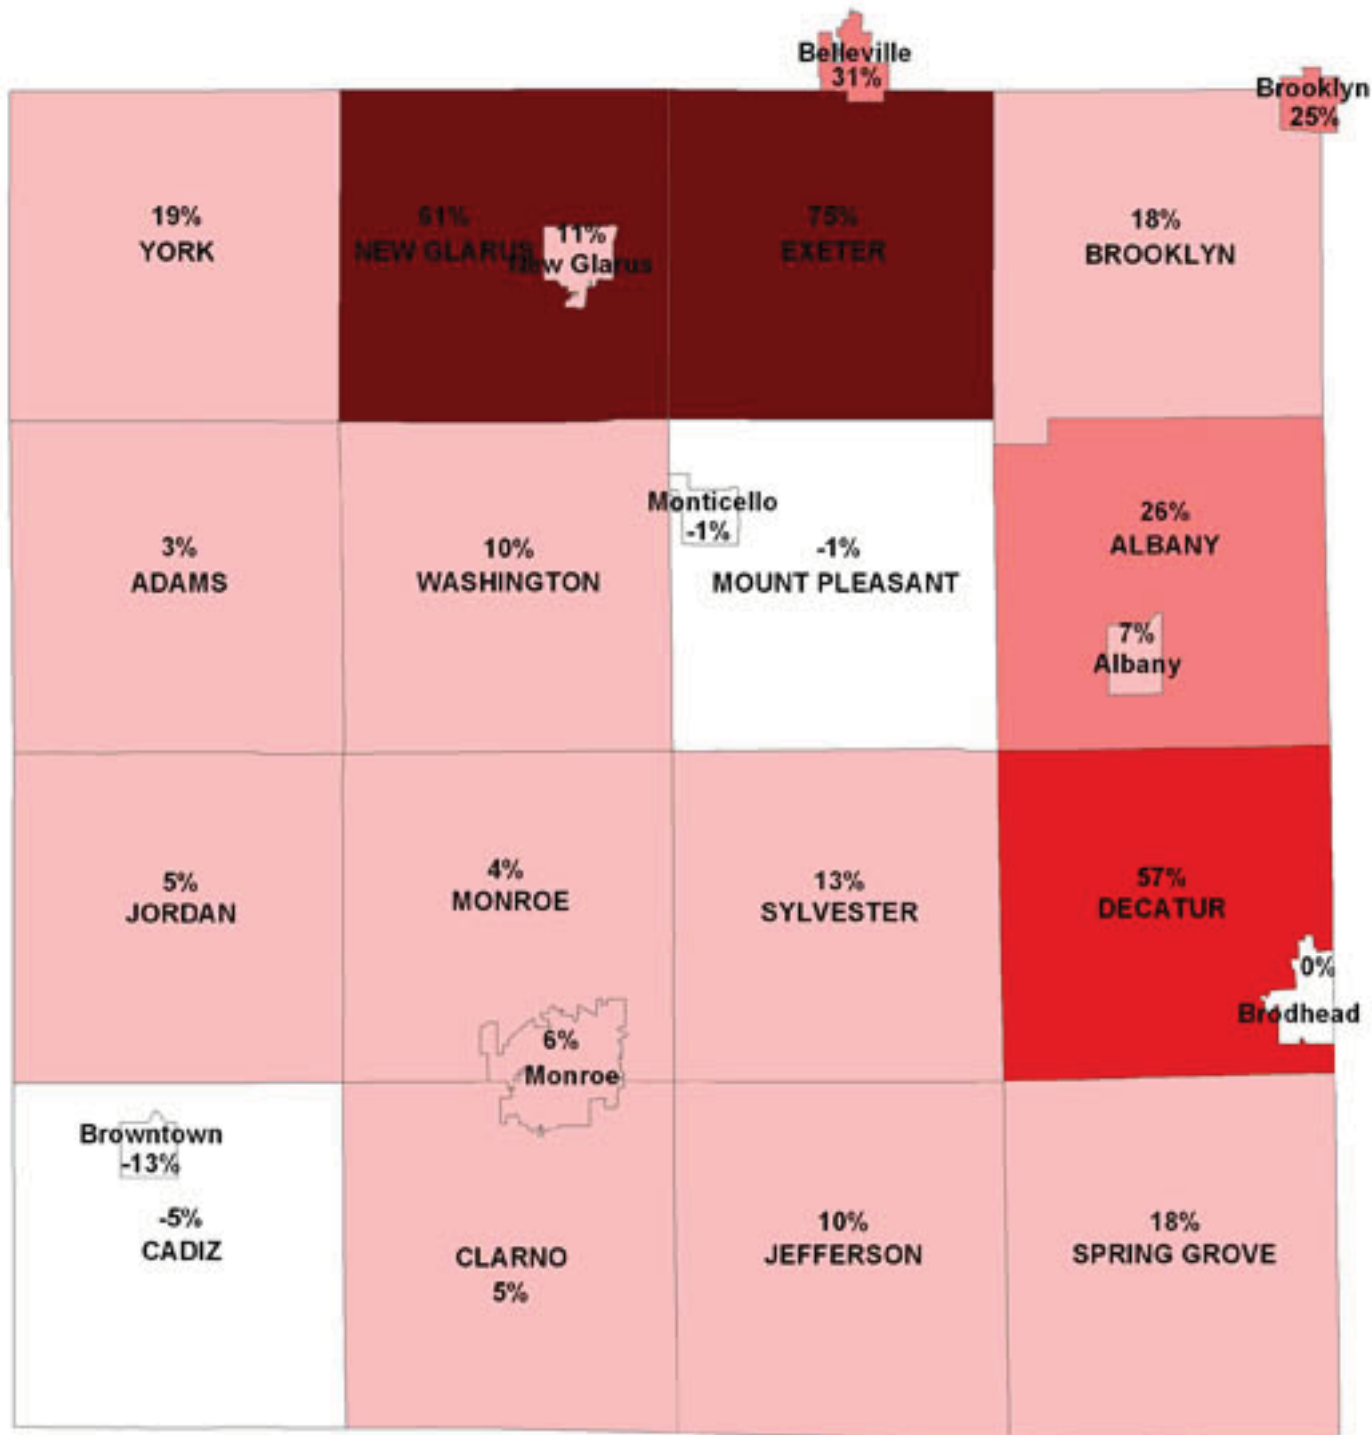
Belleville
31%

Brooklyn
25%

19%
YORK

61%
NEW GLARUS

11%
New Glarus

75%
EXETER

18%
BROOKLYN

Monticello
-1%

3%
ADAMS

10%
WASHINGTON

-1%
MOUNT PLEASANT

26%
ALBANY

7%
Albany

5%
JORDAN

4%
MONROE

13%
SYLVESTER

57%
DECATUR

0%
Brodhead

6%
Monroe

Browntown
-13%

-5%
CADIZ

CLARNO
5%

10%
JEFFERSON

18%
SPRING GROVE